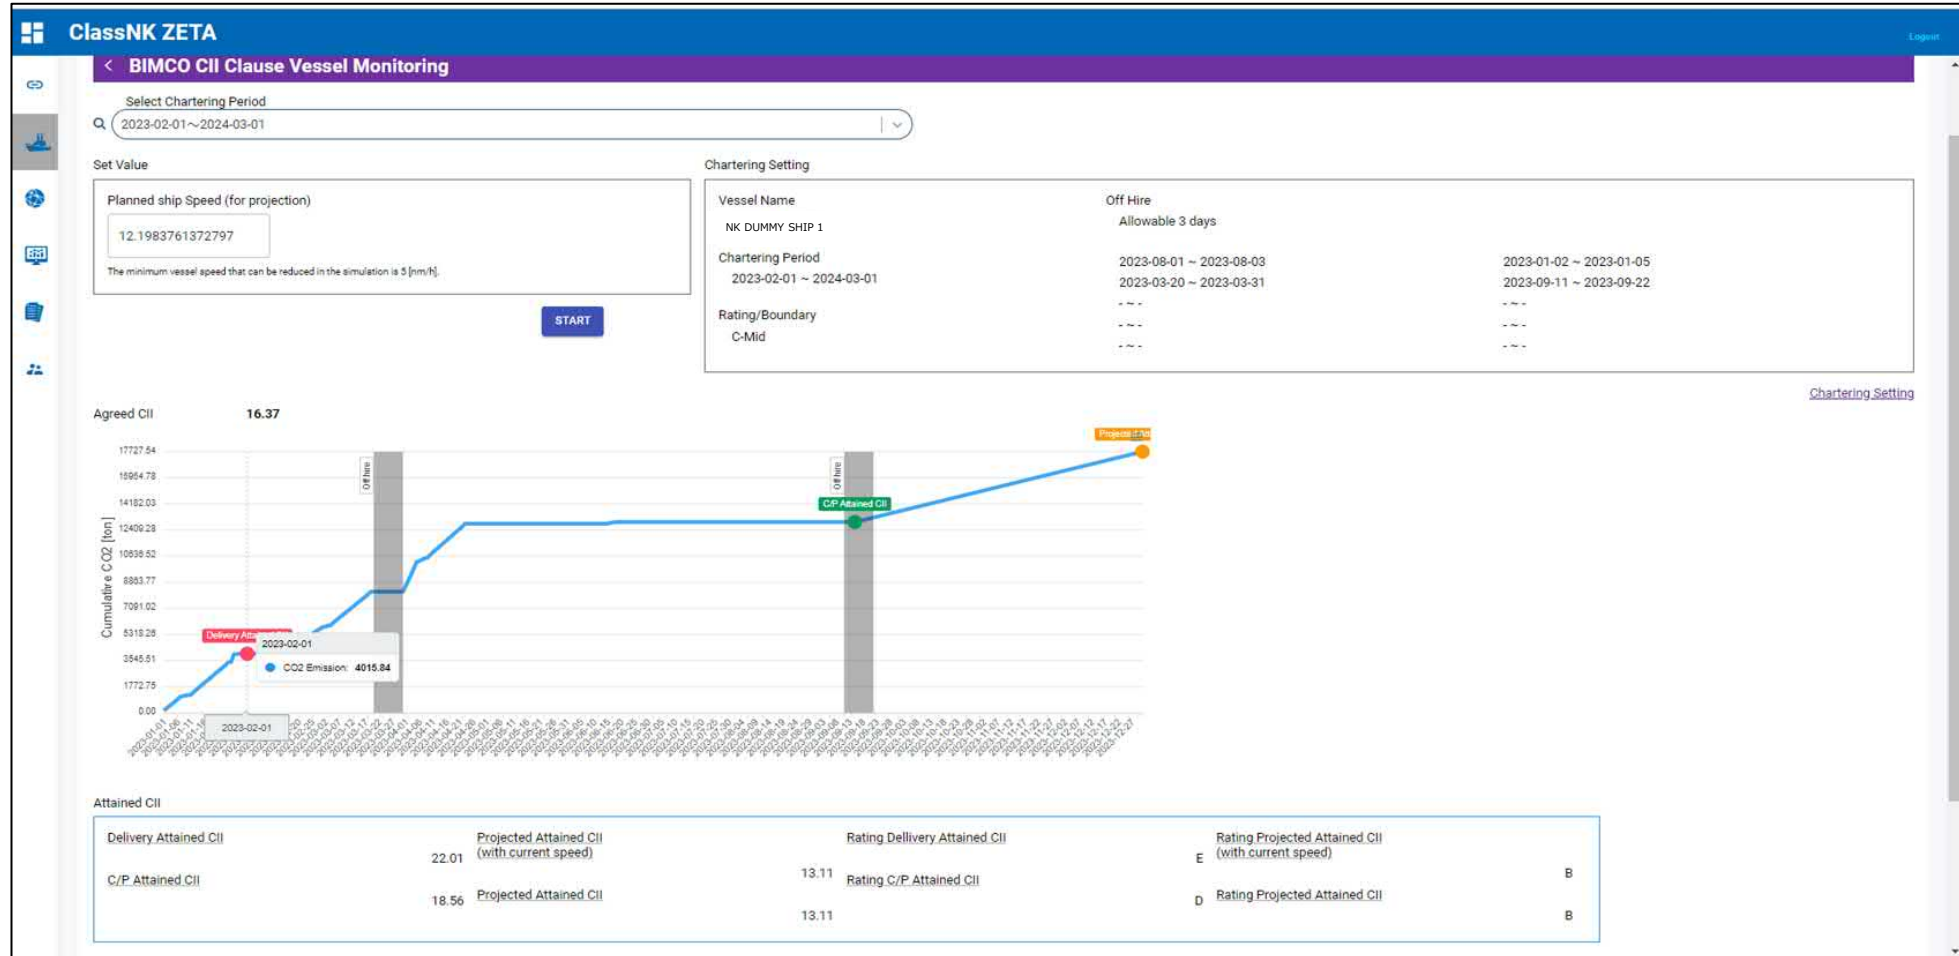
ClassNK ZETA

Logout

BIMCO CII Clause Vessel Monitoring

Select Chartering Period

2023-02-01～2024-03-01

Set Value

Planned ship Speed (for projection)

12.1983761372797

The minimum vessel speed that can be reduced in the simulation is 5 [nm/h].

START

Chartering Setting

Vessel Name

NK DUMMY SHIP 1

Chartering Period

2023-02-01 ~ 2024-03-01

Rating/Boundary

C-Mid

Off Hire

Allowable 3 days

2023-08-01 ~ 2023-08-03
2023-03-20 ~ 2023-03-31
- ~ -
- ~ -
- ~ -

2023-01-02 ~ 2023-01-05
2023-09-11 ~ 2023-09-22
- ~ -
- ~ -
- ~ -

Chartering Setting

Agreed CII 16.37

Cumulative CO2 [ton]

17727.54
15954.78
14182.03
12409.28
10636.52
8863.77
7091.02
5318.26
3545.51
1772.75
0.00

Off hire
Off hire

Delivery Attained CII
2023-02-01
CO2 Emission: 4015.84
C/P Attained CII
Projected CII

2023-02-01

Attained CII

| Delivery Attained CII | 22.01 | Projected Attained CII (with current speed) | 13.11 | Rating Delivery Attained CII | E | Rating Projected Attained CII (with current speed) | B |
|---|---|---|---|---|---|---|---|
| C/P Attained CII | 18.56 | Projected Attained CII | 13.11 | Rating C/P Attained CII | D | Rating Projected Attained CII | B |